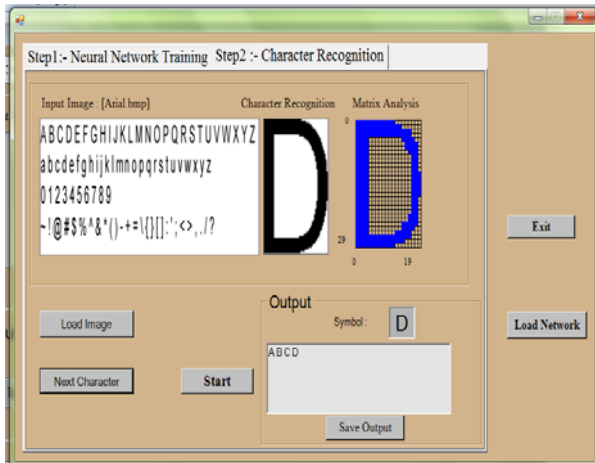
Step1:- Neural Network Training
Step2 :- Character Recognition

Input Image : [Arial.bmp]
ABCDEFGHIJKLMNOPQRSTUVWXYZ
abcdefghijklmnopqrstuvwxyz
0123456789
~!@#$%^&*()-+=\{}[]:';<>,./?

Character Recognition
D

Matrix Analysis
0
29
0
19

Exit

Output
Symbol :
D
ABCD

Load Image
Next Character
Start
Save Output
Load Network